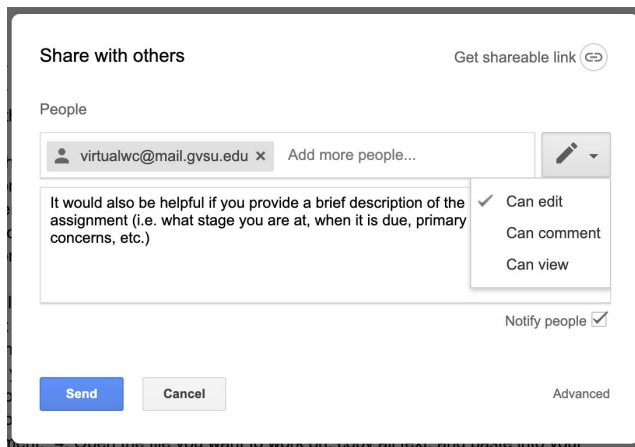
Share with others

Get shareable link

People

virtualwc@mail.gvsu.edu ×

Add more people...

It would also be helpful if you provide a brief description of the assignment (i.e. what stage you are at, when it is due, primary concerns, etc.)

✓ Can edit

Can comment

Can view

Notify people ☑

Send

Cancel

Advanced